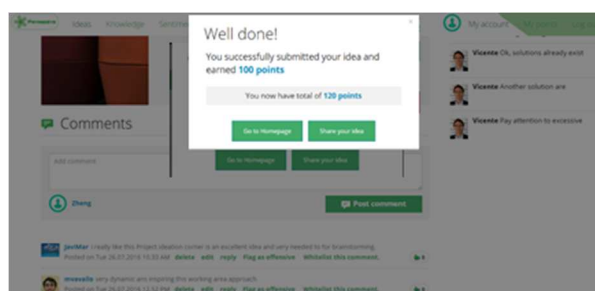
Ideas Knowledge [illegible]

Well done!

You successfully submitted your idea and earned 100 points

You now have total of 120 points

Go to Homepage

Share your idea

×

My account My points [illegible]

Vicente Ok, solutions already exist

Vicente Another solution are

Vicente Pay attention to excessive

Comments

Add comment

Go to Homepage

Share your idea

Zheng

Post comment

JackMar I really like this Project ideation corner is an excellent idea and very needed to for brainstorming.
Posted on Tue 26.07.2016 15:33 AM delete edit reply Flag as offensive Whitelist this comment

mravalle very dynamic area inspiring this working area approach
Posted on Tue 26.07.2016 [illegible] delete edit reply Flag as offensive Whitelist this comment